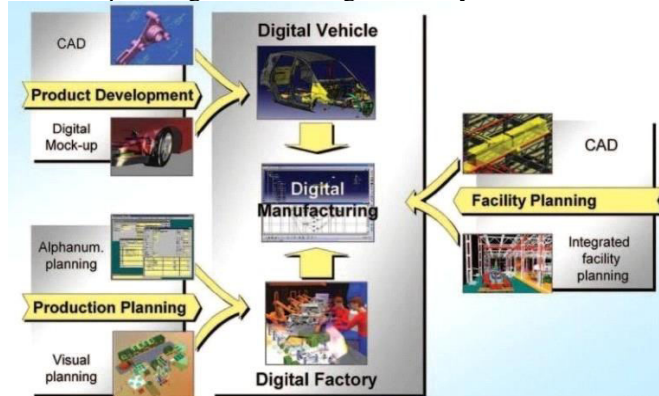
CAD

Product Development

Digital Mock-up

Digital Vehicle

Digital Manufacturing

Alphanum. planning

Production Planning

Visual planning

Digital Factory

CAD

Facility Planning

Integrated facility planning